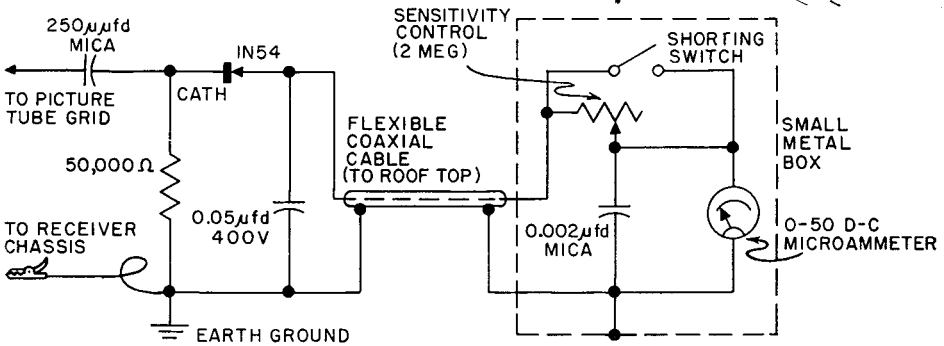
250$\mu\mu$fd MICA

IN54

CATH

TO PICTURE TUBE GRID

50,000 $\Omega$

TO RECEIVER CHASSIS

0.05$\mu$fd 400V

EARTH GROUND

FLEXIBLE COAXIAL CABLE (TO ROOF TOP)

SENSITIVITY CONTROL (2 MEG)

SHORTING SWITCH

SMALL METAL BOX

0.002$\mu$fd MICA

0-50 D-C MICROAMMETER